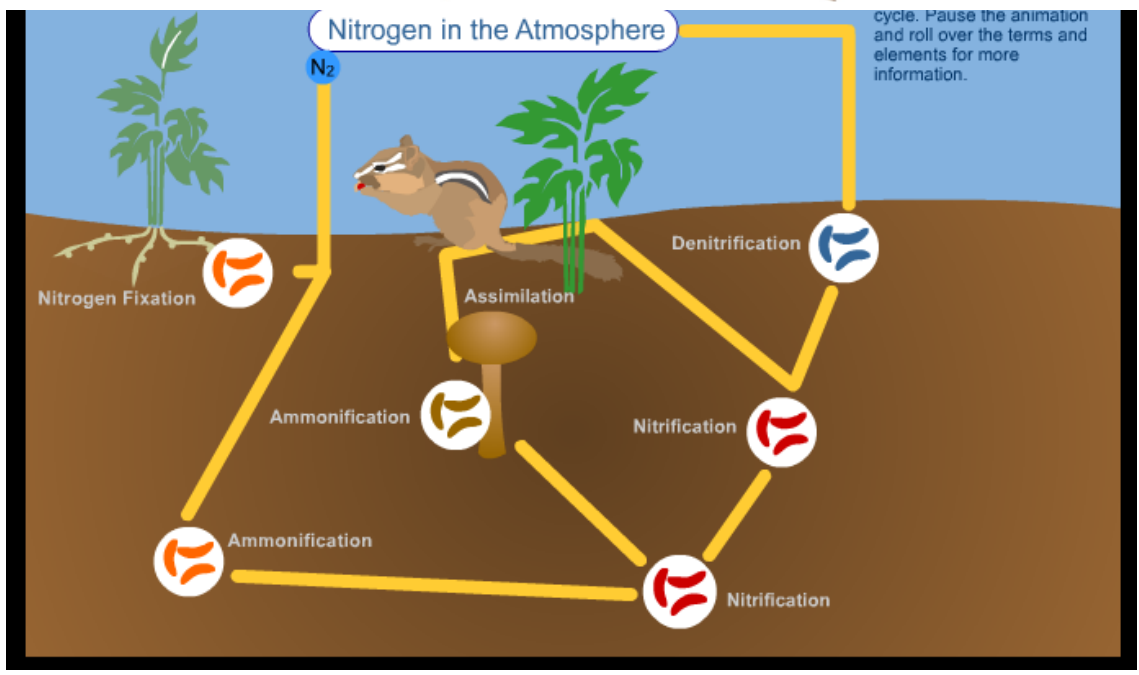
cycle. Pause the animation and roll over the terms and elements for more information.

Nitrogen in the Atmosphere

$N_2$

Denitrification

Nitrogen Fixation

Assimilation

Ammonification

Nitrification

Ammonification

Nitrification